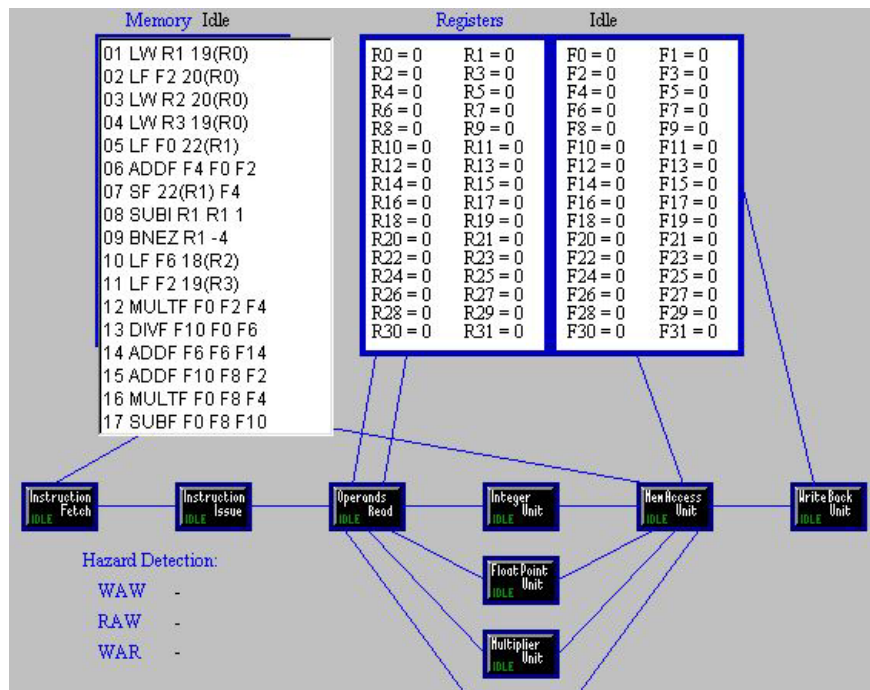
Memory Idle

01 LW R1 19(R0)
02 LF F2 20(R0)
03 LW R2 20(R0)
04 LW R3 19(R0)
05 LF F0 22(R1)
06 ADDF F4 F0 F2
07 SF 22(R1) F4
08 SUBI R1 R1 1
09 BNEZ R1 -4
10 LF F6 18(R2)
11 LF F2 19(R3)
12 MULTF F0 F2 F4
13 DIVF F10 F0 F6
14 ADDF F6 F6 F14
15 ADDF F10 F8 F2
16 MULTF F0 F8 F4
17 SUBF F0 F8 F10

Registers Idle

| | | | |
|---|---|---|---|
| R0 = 0 | R1 = 0 | F0 = 0 | F1 = 0 |
| R2 = 0 | R3 = 0 | F2 = 0 | F3 = 0 |
| R4 = 0 | R5 = 0 | F4 = 0 | F5 = 0 |
| R6 = 0 | R7 = 0 | F6 = 0 | F7 = 0 |
| R8 = 0 | R9 = 0 | F8 = 0 | F9 = 0 |
| R10 = 0 | R11 = 0 | F10 = 0 | F11 = 0 |
| R12 = 0 | R13 = 0 | F12 = 0 | F13 = 0 |
| R14 = 0 | R15 = 0 | F14 = 0 | F15 = 0 |
| R16 = 0 | R17 = 0 | F16 = 0 | F17 = 0 |
| R18 = 0 | R19 = 0 | F18 = 0 | F19 = 0 |
| R20 = 0 | R21 = 0 | F20 = 0 | F21 = 0 |
| R22 = 0 | R23 = 0 | F22 = 0 | F23 = 0 |
| R24 = 0 | R25 = 0 | F24 = 0 | F25 = 0 |
| R26 = 0 | R27 = 0 | F26 = 0 | F27 = 0 |
| R28 = 0 | R29 = 0 | F28 = 0 | F29 = 0 |
| R30 = 0 | R31 = 0 | F30 = 0 | F31 = 0 |

Instruction Fetch IDLE
Instruction Issue IDLE
Operands Read IDLE
Integer Unit IDLE
MemAccess Unit IDLE
WriteBack Unit IDLE
Float Point Unit IDLE
Multiplier Unit IDLE

Hazard Detection:
WAW -
RAW -
WAR -